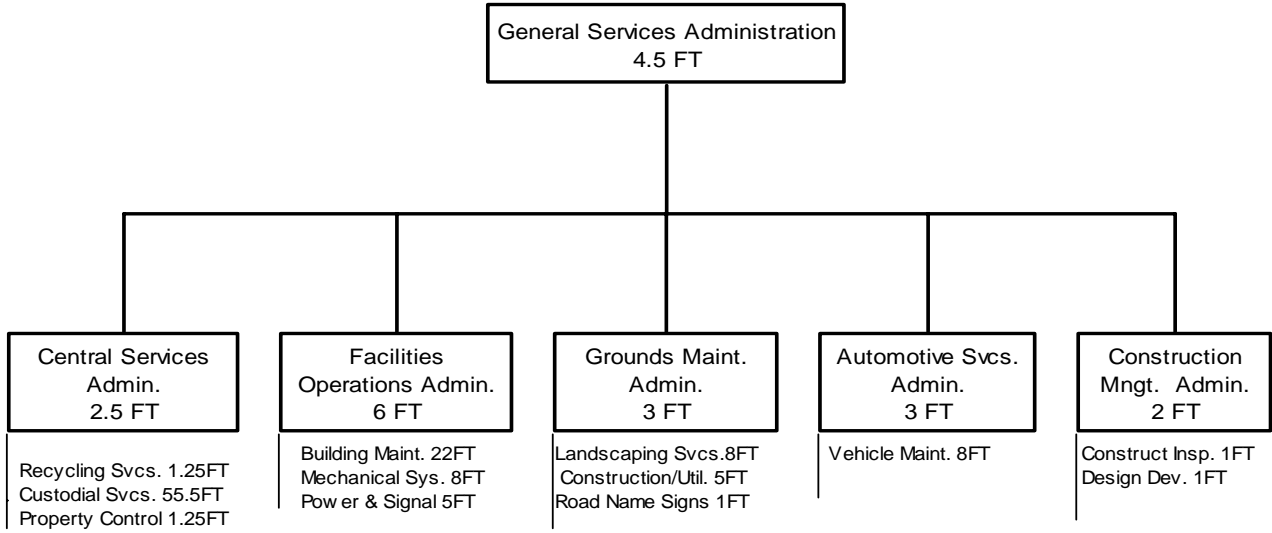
General Services Administration
4.5 FT

Central Services Admin.
2.5 FT

Recycling Svcs. 1.25FT
Custodial Svcs. 55.5FT
Property Control 1.25FT

Facilities Operations Admin.
6 FT

Building Maint. 22FT
Mechanical Sys. 8FT
Pow er & Signal 5FT

Grounds Maint. Admin.
3 FT

Landscaping Svcs.8FT
Construction/Util. 5FT
Road Name Signs 1FT

Automotive Svcs. Admin.
3 FT

Vehicle Maint. 8FT

Construction Mngt. Admin.
2 FT

Construct Insp. 1FT
Design Dev. 1FT